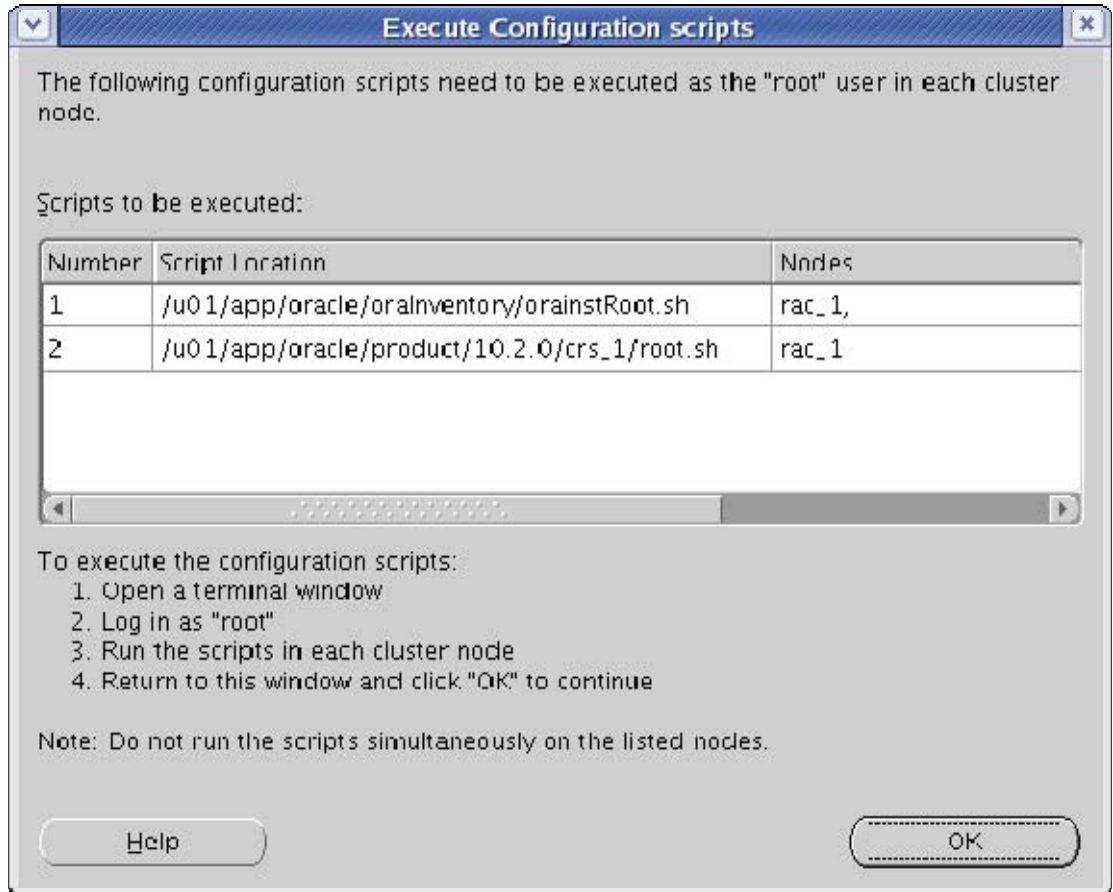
Execute Configuration scripts

The following configuration scripts need to be executed as the "root" user in each cluster node.

Scripts to be executed:

| Number | Script Location | Nodes |
|---|---|---|
| 1 | /u01/app/oracle/oraInventory/orainstRoot.sh | rac_1, |
| 2 | /u01/app/oracle/product/10.2.0/crs_1/root.sh | rac_1 |

To execute the configuration scripts:
1. Open a terminal window
2. Log in as "root"
3. Run the scripts in each cluster node
4. Return to this window and click "OK" to continue

Note: Do not run the scripts simultaneously on the listed nodes.

Help

OK